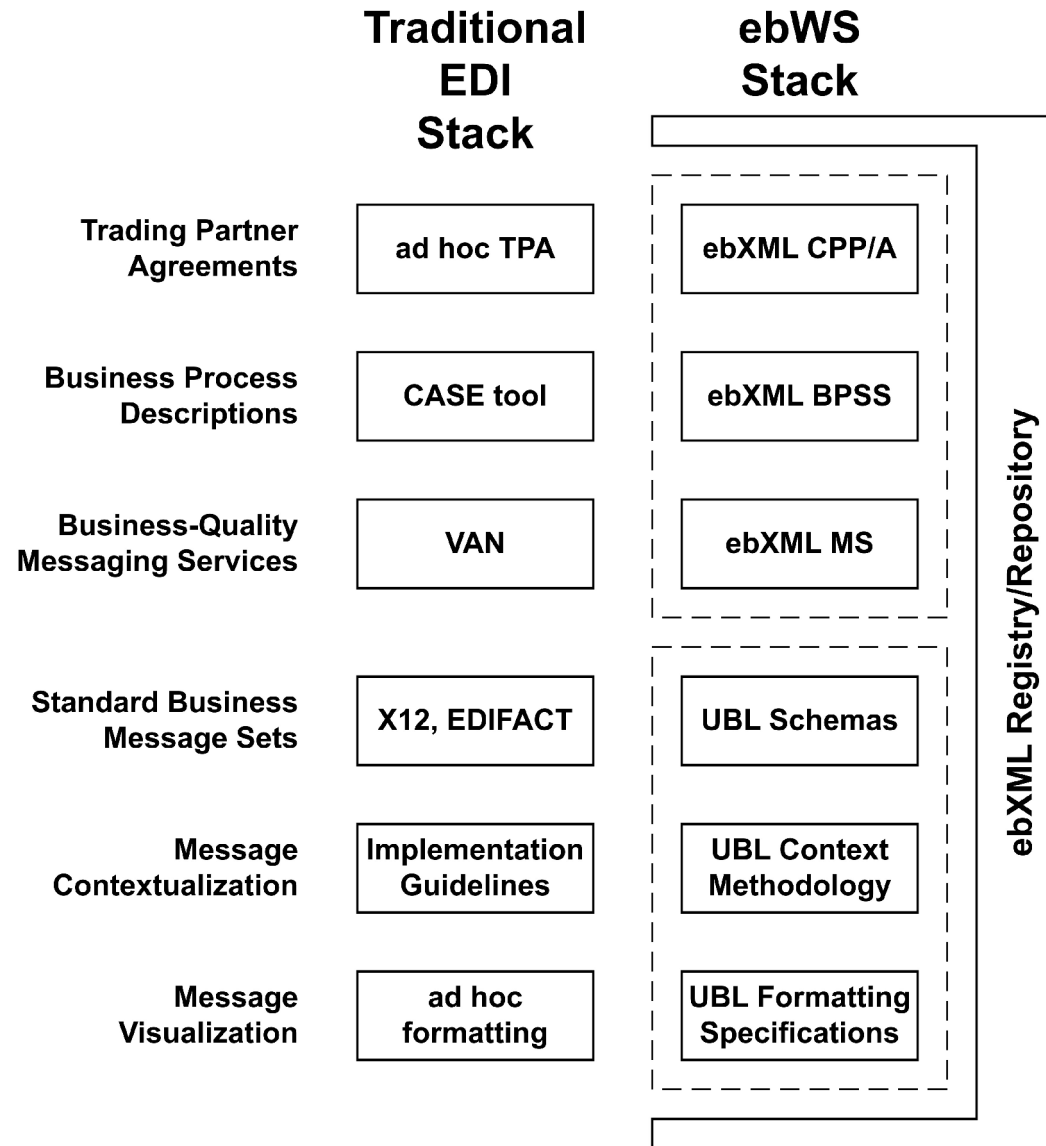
Traditional EDI Stack

ebWS Stack

Trading Partner Agreements

ad hoc TPA

ebXML CPP/A

Business Process Descriptions

CASE tool

ebXML BPSS

Business-Quality Messaging Services

VAN

ebXML MS

Standard Business Message Sets

X12, EDIFACT

UBL Schemas

Message Contextualization

Implementation Guidelines

UBL Context Methodology

Message Visualization

ad hoc formatting

UBL Formatting Specifications

ebXML Registry/Repository